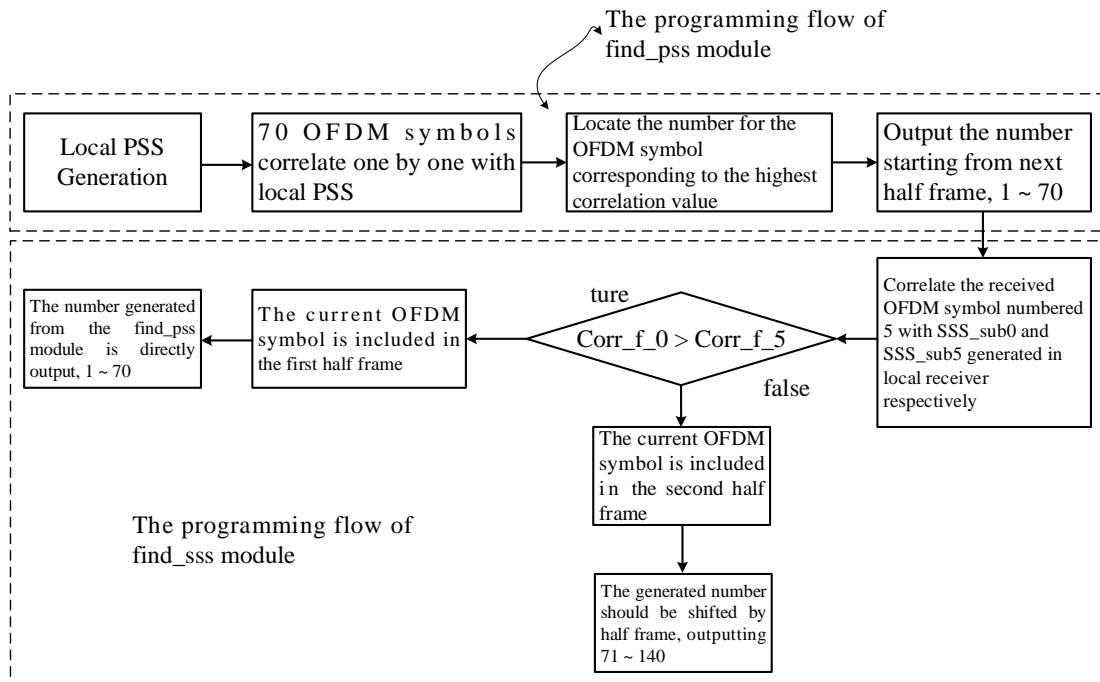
The programming flow of find_pss module

Local PSS Generation

70 OFDM symbols correlate one by one with local PSS

Locate the number for the OFDM symbol corresponding to the highest correlation value

Output the number starting from next half frame, 1 ~ 70

Correlate the received OFDM symbol numbered 5 with SSS_sub0 and SSS_sub5 generated in local receiver respectively

Corr_f_0 > Corr_f_5

ture

false

The current OFDM symbol is included in the first half frame

The number generated from the find_pss module is directly output, 1 ~ 70

The current OFDM symbol is included in the second half frame

The generated number should be shifted by half frame, outputting 71 ~ 140

The programming flow of find_sss module